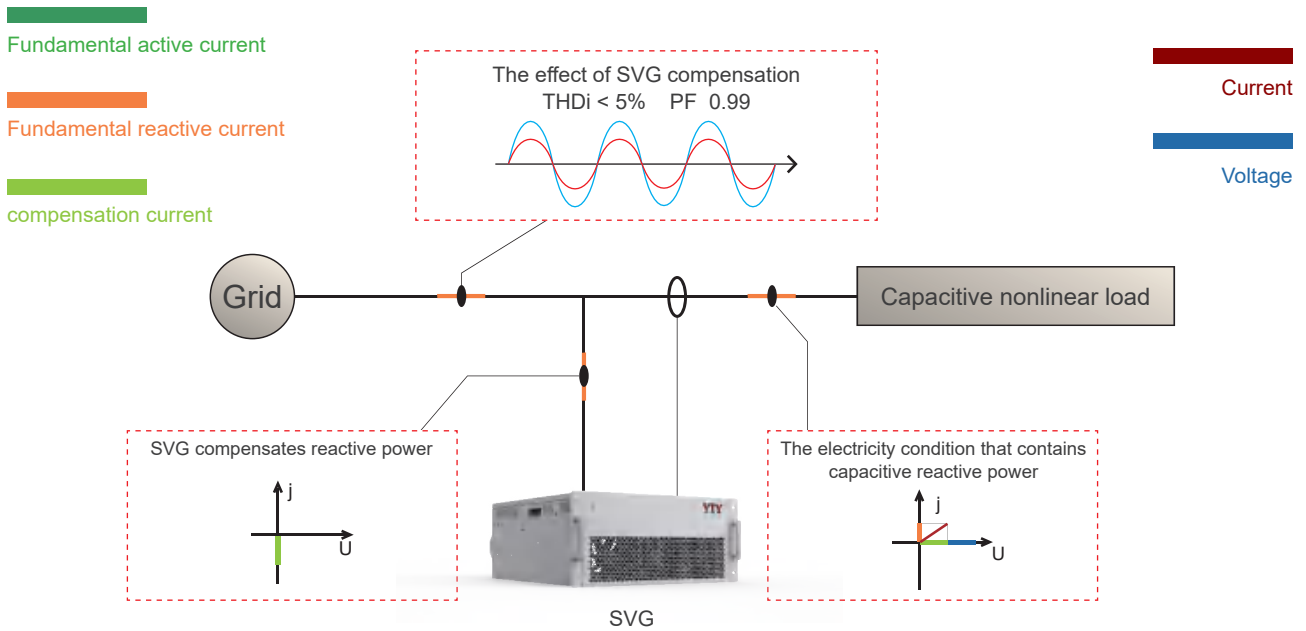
Fundamental active current

Fundamental reactive current

compensation current

The effect of SVG compensation
THDi < 5%    PF  0.99

Current

Voltage

Grid

Capacitive nonlinear load

SVG compensates reactive power

j

U

The electricity condition that contains capacitive reactive power

j

U

YTY

SVG